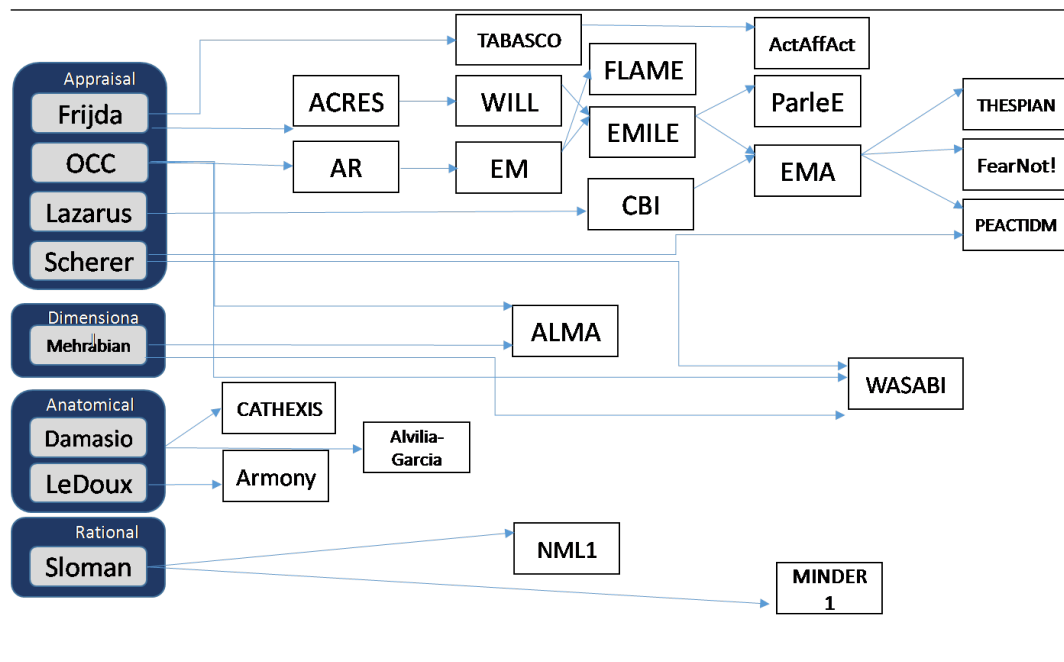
Appraisal
Frijda
OCC
Lazarus
Scherer

Dimensiona
Mehrabian

Anatomical
Damasio
LeDoux

Rational
Sloman

TABASCO
ActAffAct
ACRES
WILL
FLAME
ParleE
EMILE
AR
EM
EMA
CBI
THESPIAN
FearNot!
PEACTIDM
ALMA
WASABI
CATHEXIS
Alvilia-Garcia
Armony
NML1
MINDER 1